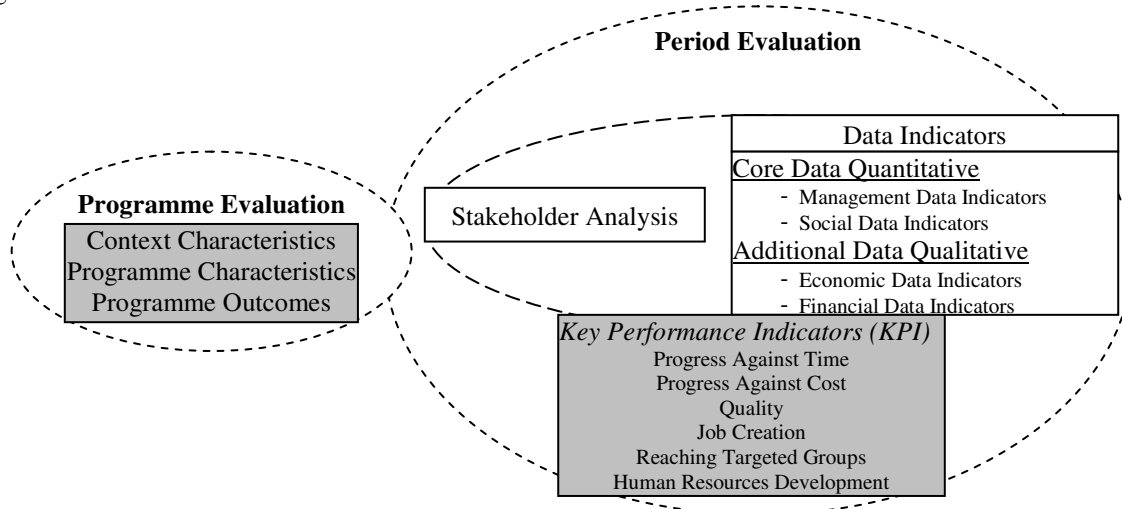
Period Evaluation

Programme Evaluation
Context Characteristics
Programme Characteristics
Programme Outcomes

Stakeholder Analysis

Data Indicators
Core Data Quantitative
- Management Data Indicators
- Social Data Indicators
Additional Data Qualitative
- Economic Data Indicators
- Financial Data Indicators

Key Performance Indicators (KPI)
Progress Against Time
Progress Against Cost
Quality
Job Creation
Reaching Targeted Groups
Human Resources Development